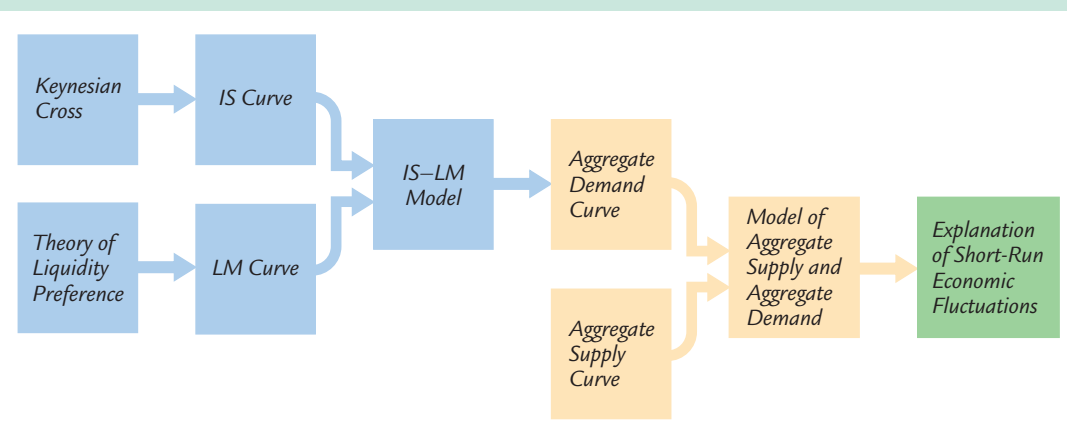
Keynesian Cross

IS Curve

Theory of Liquidity Preference

LM Curve

IS–LM Model

Aggregate Demand Curve

Aggregate Supply Curve

Model of Aggregate Supply and Aggregate Demand

Explanation of Short-Run Economic Fluctuations